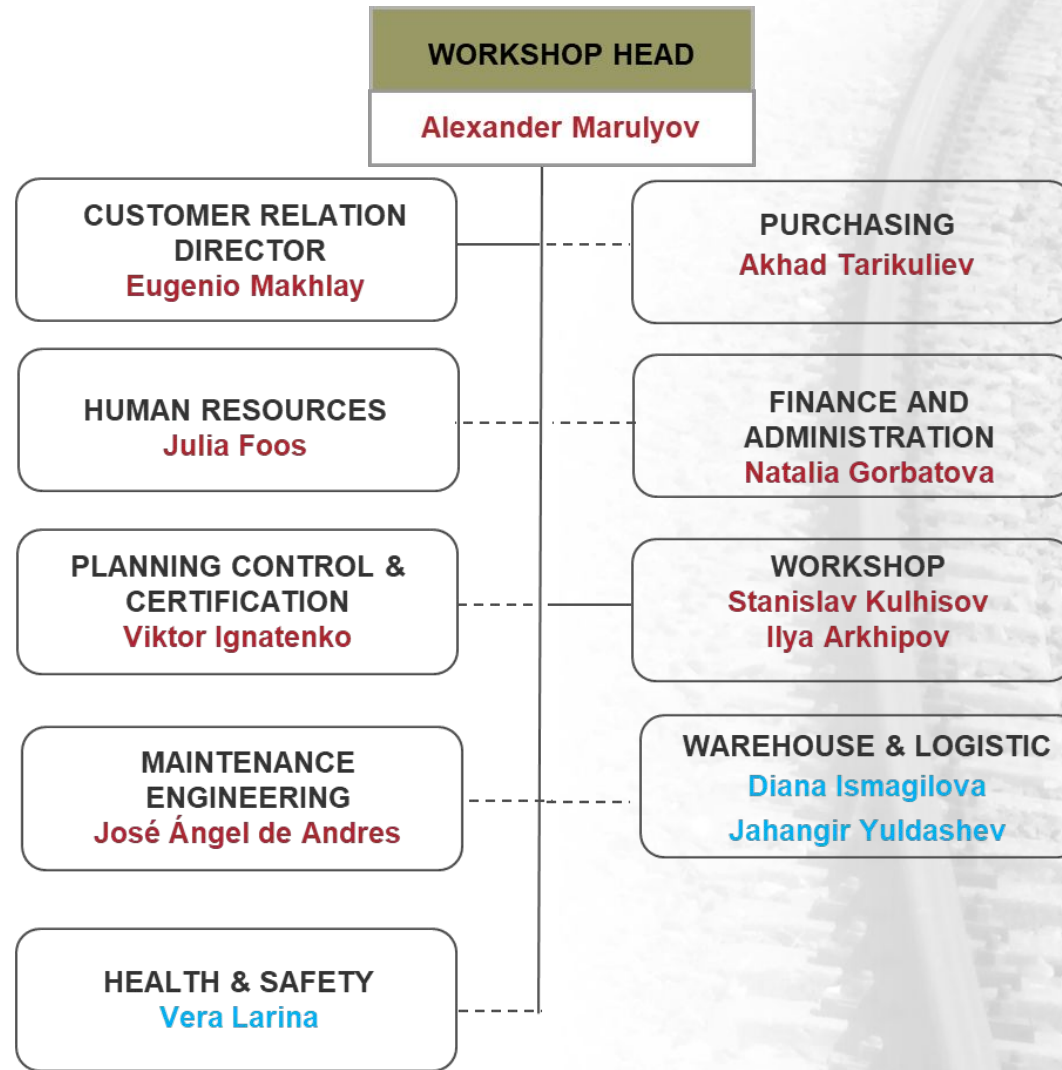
WORKSHOP HEAD
Alexander Marulyov

CUSTOMER RELATION DIRECTOR
Eugenio Makhlay

PURCHASING
Akhad Tarikuliev

HUMAN RESOURCES
Julia Foos

FINANCE AND ADMINISTRATION
Natalia Gorbatova

PLANNING CONTROL & CERTIFICATION
Viktor Ignatenko

WORKSHOP
Stanislav Kulhisov
Ilya Arkhipov

MAINTENANCE ENGINEERING
José Ángel de Andres

WAREHOUSE & LOGISTIC
Diana Ismagilova
Jahangir Yuldashev

HEALTH & SAFETY
Vera Larina